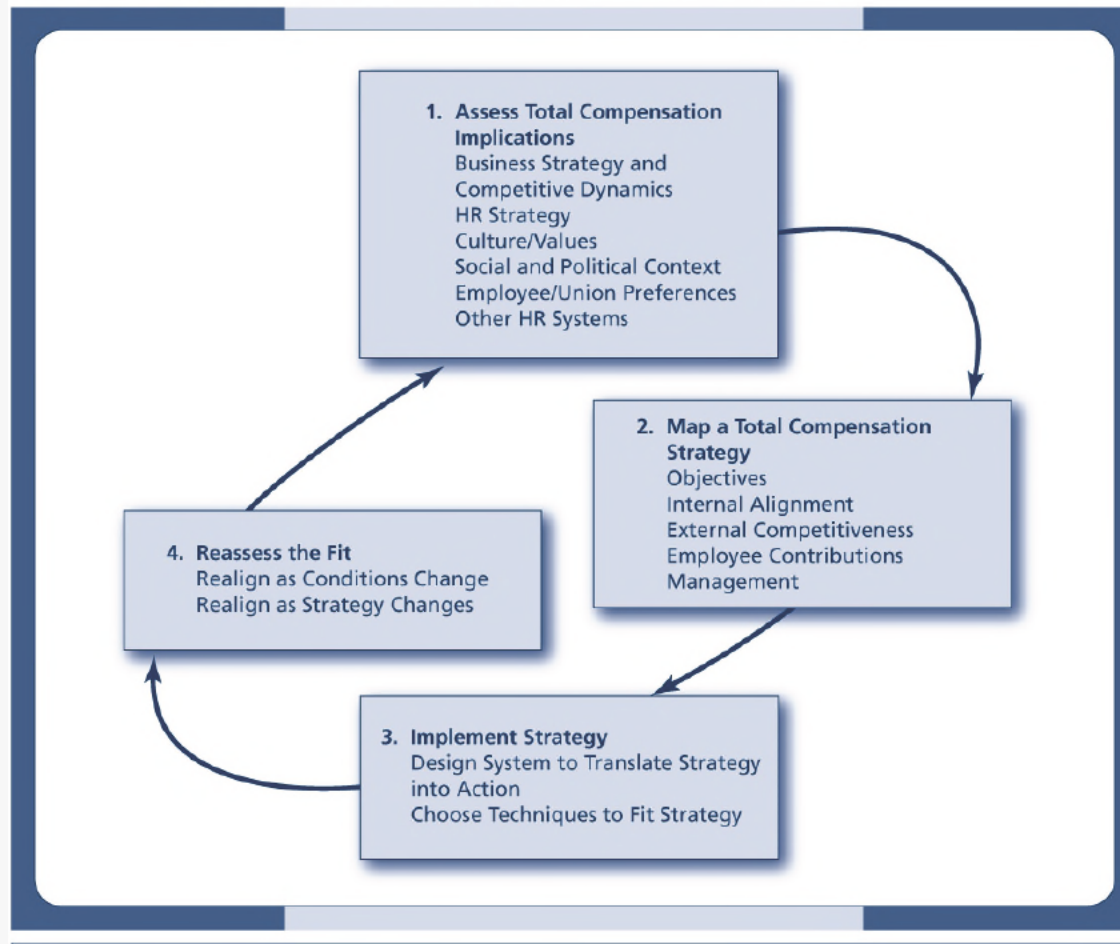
1. Assess Total Compensation Implications
Business Strategy and Competitive Dynamics
HR Strategy
Culture/Values
Social and Political Context
Employee/Union Preferences
Other HR Systems

2. Map a Total Compensation Strategy
Objectives
Internal Alignment
External Competitiveness
Employee Contributions
Management

3. Implement Strategy
Design System to Translate Strategy into Action
Choose Techniques to Fit Strategy

4. Reassess the Fit
Realign as Conditions Change
Realign as Strategy Changes